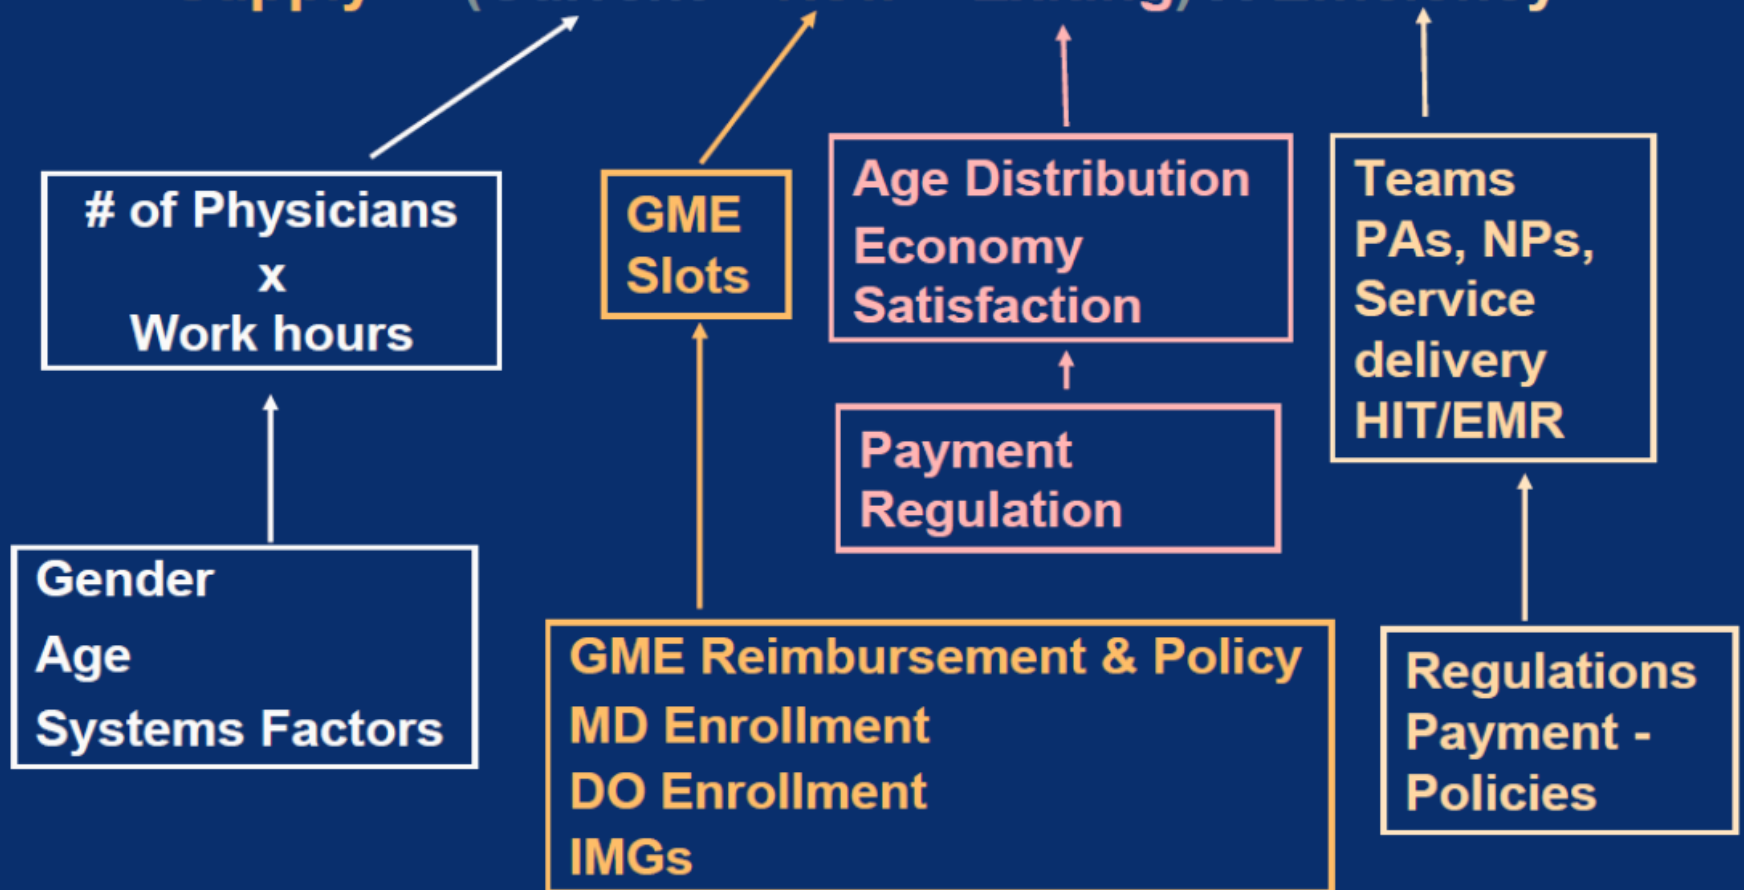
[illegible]

# of Physicians
x
Work hours

GME
Slots

Age Distribution
Economy
Satisfaction

Teams
PAs, NPs,
Service
delivery
HIT/EMR

Payment
Regulation

Gender
Age
Systems Factors

GME Reimbursement & Policy
MD Enrollment
DO Enrollment
IMGs

Regulations
Payment -
Policies